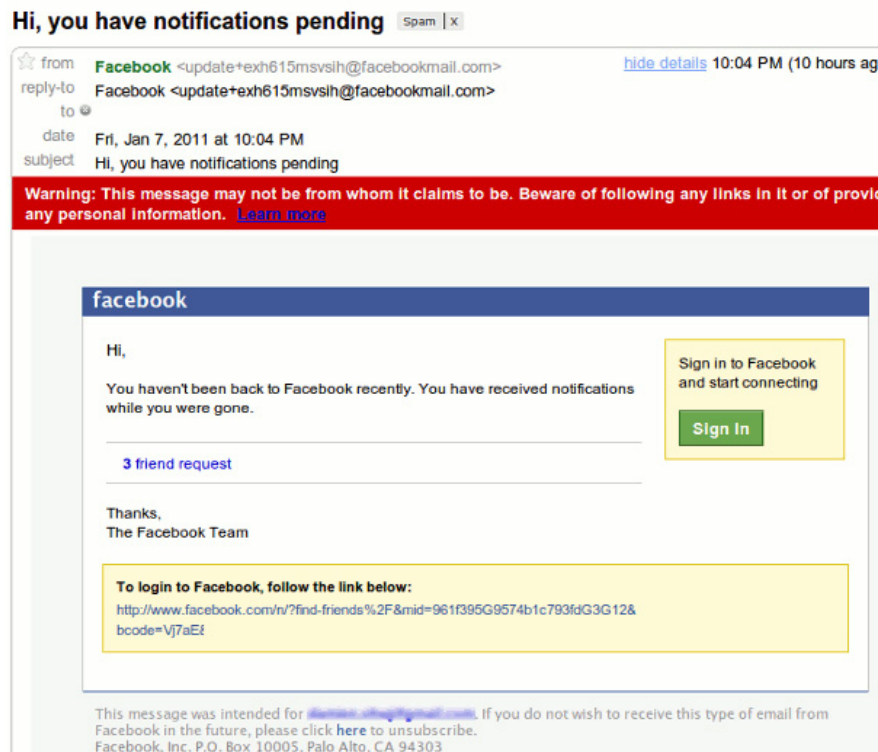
Hi, you have notifications pending Spam | x

from Facebook <update+exh615msvsih@facebookmail.com> hide details 10:04 PM (10 hours ag
reply-to Facebook <update+exh615msvsih@facebookmail.com>
to
date Fri, Jan 7, 2011 at 10:04 PM
subject Hi, you have notifications pending

Warning: This message may not be from whom it claims to be. Beware of following any links in it or of provi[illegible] any personal information. Learn more

facebook

Hi,

You haven't been back to Facebook recently. You have received notifications while you were gone.

3 friend request

Thanks,
The Facebook Team

Sign in to Facebook and start connecting

Sign In

To login to Facebook, follow the link below:
http://www.facebook.com/n/?find-friends%2F&mid=961f395G9574b1c793fdG3G12&bcode=Vj7aE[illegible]

This message was intended for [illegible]. If you do not wish to receive this type of email from Facebook in the future, please click here to unsubscribe.
Facebook, Inc. P.O. Box 10005, Palo Alto, CA 94303